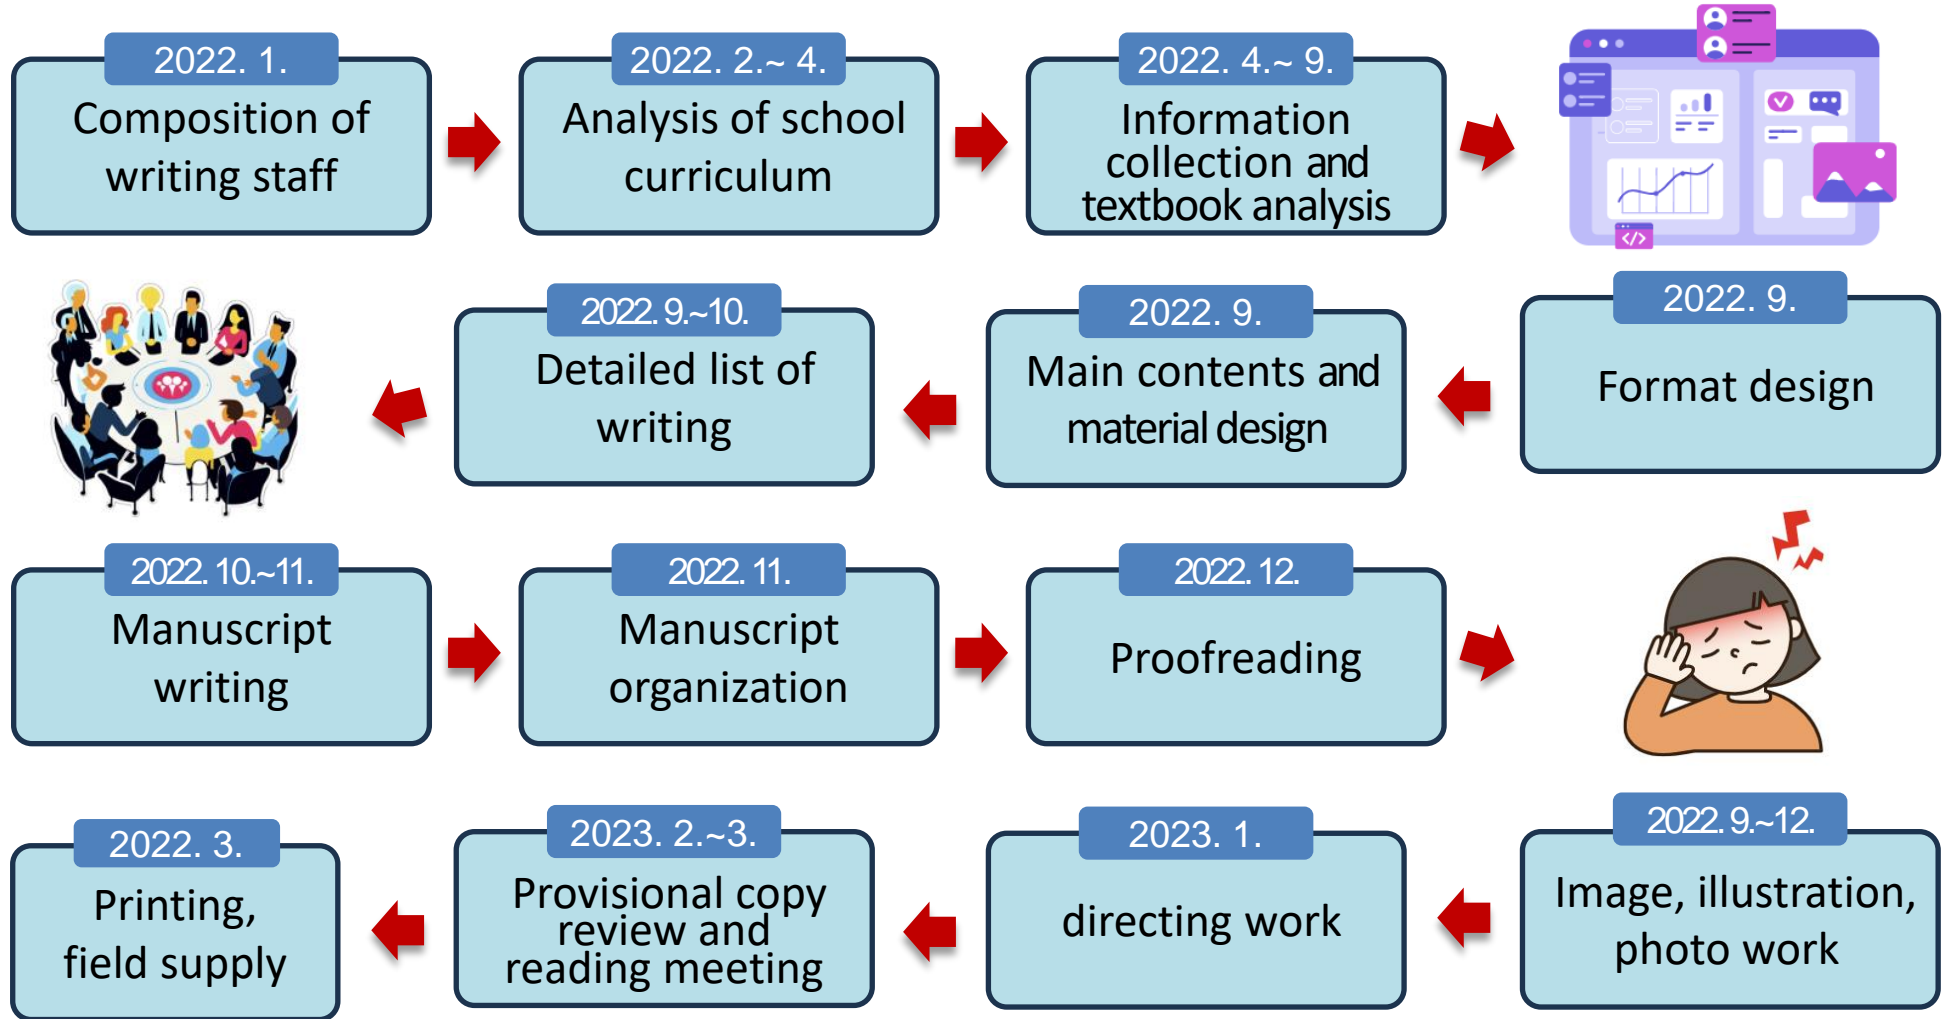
2022. 1.
Composition of writing staff

2022. 2.~ 4.
Analysis of school curriculum

2022. 4.~ 9.
Information collection and textbook analysis

2022. 9.
Format design

2022. 9.
Main contents and material design

2022. 9.~10.
Detailed list of writing

2022. 10.~11.
Manuscript writing

2022. 11.
Manuscript organization

2022. 12.
Proofreading

2022. 9.~12.
Image, illustration, photo work

2023. 1.
directing work

2023. 2.~3.
Provisional copy review and reading meeting

2022. 3.
Printing, field supply